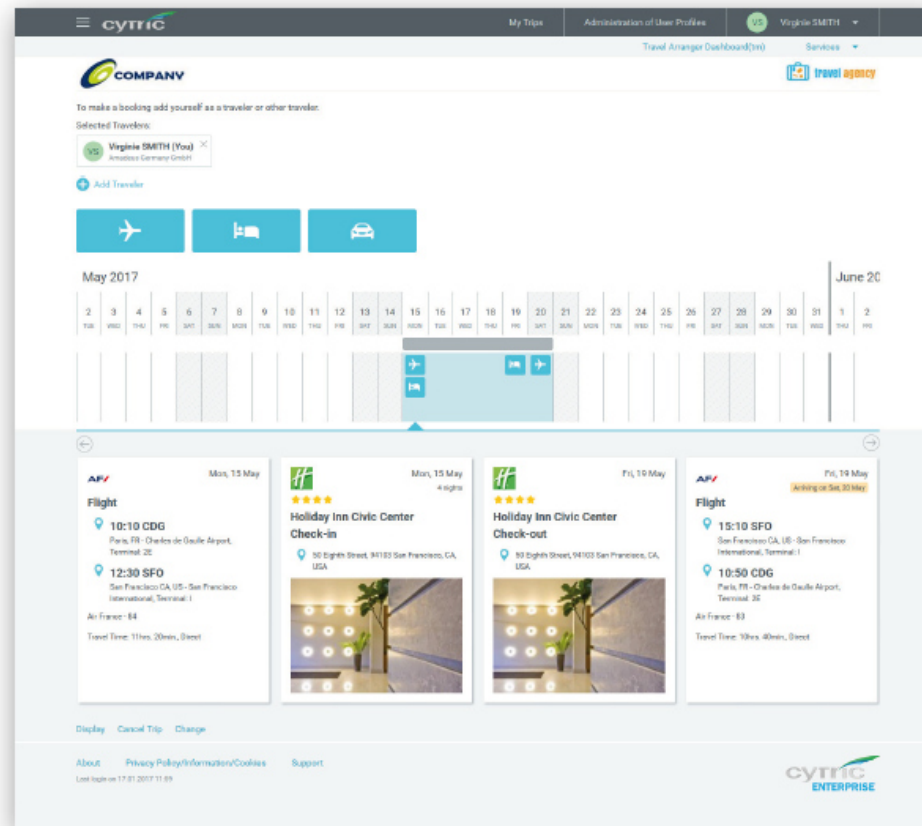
cytric

My Trips | Administration of User Profiles | VS Virginie SMITH

Travel Arranger Dashboard(tm) | Services

COMPANY

travel agency

To make a booking add yourself as a traveler or other traveler.

Selected Travelers:

VS Virginie SMITH (You)
Amadeus Germany GmbH

Add Traveler

May 2017

June 20

| 2 | 3 | 4 | 5 | 6 | 7 | 8 | 9 | 10 | 11 | 12 | 13 | 14 | 15 | 16 | 17 | 18 | 19 | 20 | 21 | 22 | 23 | 24 | 25 | 26 | 27 | 28 | 29 | 30 | 31 | 1 | 2 |
|---|---|---|---|---|---|---|---|---|---|---|---|---|---|---|---|---|---|---|---|---|---|---|---|---|---|---|---|---|---|---|---|
| TUE | WED | THU | FRI | SAT | SUN | MON | TUE | WED | THU | FRI | SAT | SUN | MON | TUE | WED | THU | FRI | SAT | SUN | MON | TUE | WED | THU | FRI | SAT | SUN | MON | TUE | WED | THU | FRI |

AF

Mon, 15 May

Flight

10:10 CDG
Paris, FR - Charles de Gaulle Airport, Terminal: 2E

12:30 SFO
San Francisco CA, US - San Francisco International, Terminal: I

Air France - 84

Travel Time: 11hrs. 20min., Direct

Mon, 15 May
4 nights

Holiday Inn Civic Center
Check-in

50 Eighth Street, 94103 San Francisco, CA, USA

Fri, 19 May

Holiday Inn Civic Center
Check-out

50 Eighth Street, 94103 San Francisco, CA, USA

AF

Fri, 19 May
Arriving on Sat, 20 May

Flight

15:10 SFO
San Francisco CA, US - San Francisco International, Terminal: I

10:50 CDG
Paris, FR - Charles de Gaulle Airport, Terminal: 2E

Air France - 83

Travel Time: 10hrs. 40min., Direct

Display | Cancel Trip | Change

About | Privacy Policy/Information/Cookies | Support

Last login on 17.01.2017 11:09

cytric ENTERPRISE